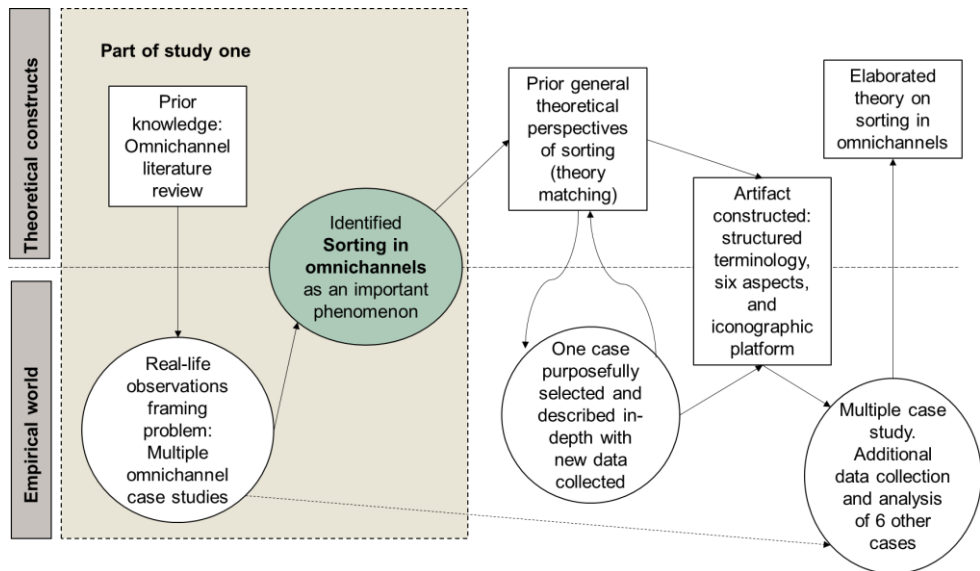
Theoretical constructs

Empirical world

Part of study one

Prior knowledge: Omnichannel literature review

Real-life observations framing problem: Multiple omnichannel case studies

Identified **Sorting in omnichannels** as an important phenomenon

Prior general theoretical perspectives of sorting (theory matching)

One case purposefully selected and described in-depth with new data collected

Artifact constructed: structured terminology, six aspects, and iconographic platform

Elaborated theory on sorting in omnichannels

Multiple case study. Additional data collection and analysis of 6 other cases